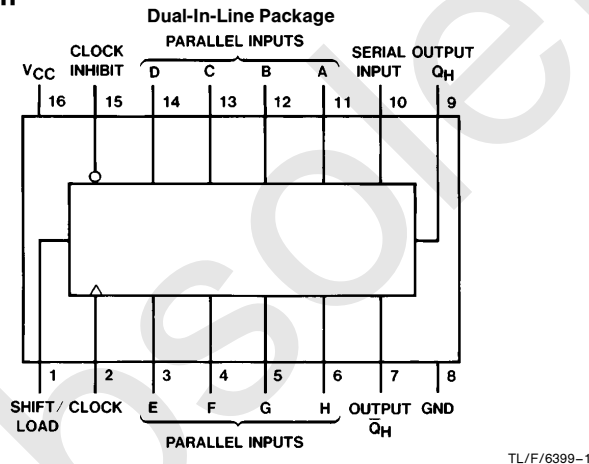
Dual-In-Line Package

PARALLEL INPUTS

$V_{CC}$ CLOCK INHIBIT D C B A SERIAL INPUT OUTPUT $Q_H$

16 15 14 13 12 11 10 9

1 2 3 4 5 6 7 8

SHIFT/ LOAD CLOCK E F G H OUTPUT $\overline{Q}_H$ GND

PARALLEL INPUTS

TL/F/6399–1